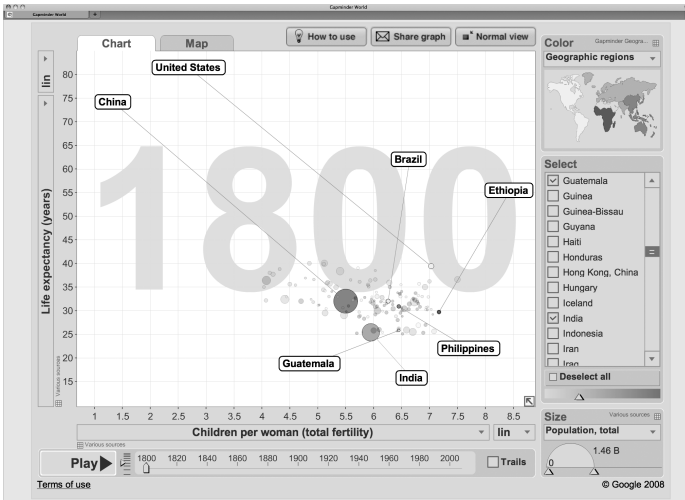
Gapminder World

Gapminder World

Chart
Map
How to use
Share graph
Normal view

lin

Life expectancy (years)

80
75
70
65
60
55
50
45
40
35
30
25
20
15

Various sources

1800

United States
China
Brazil
Ethiopia
Guatemala
India
Philippines

1
1.5
2
2.5
3
3.5
4
4.5
5
5.5
6
6.5
7
7.5
8
8.5

Children per woman (total fertility)
lin
Various sources

Play
1800
1820
1840
1860
1880
1900
1920
1940
1960
1980
2000
Trails

Color
Gapminder Geogra...
Geographic regions

Select
Guatemala
Guinea
Guinea-Bissau
Guyana
Haiti
Honduras
Hong Kong, China
Hungary
Iceland
India
Indonesia
Iran
Iraq
Deselect all

Size
Various sources
Population, total
1.46 B
0

Terms of use
© Google 2008